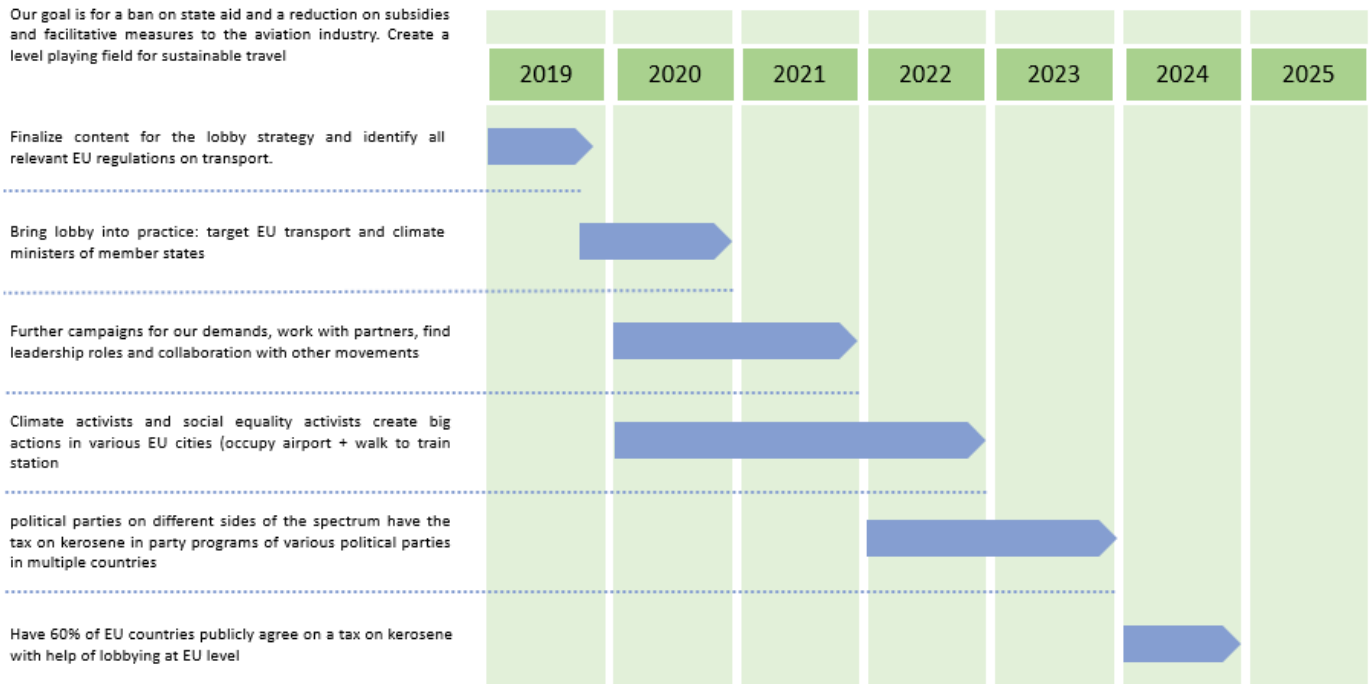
Our goal is for a ban on state aid and a reduction on subsidies and facilitative measures to the aviation industry. Create a level playing field for sustainable travel

| 2019 | 2020 | 2021 | 2022 | 2023 | 2024 | 2025 |
|---|---|---|---|---|---|---|

Finalize content for the lobby strategy and identify all relevant EU regulations on transport.

Bring lobby into practice: target EU transport and climate ministers of member states

Further campaigns for our demands, work with partners, find leadership roles and collaboration with other movements

Climate activists and social equality activists create big actions in various EU cities (occupy airport + walk to train station

political parties on different sides of the spectrum have the tax on kerosene in party programs of various political parties in multiple countries

Have 60% of EU countries publicly agree on a tax on kerosene with help of lobbying at EU level